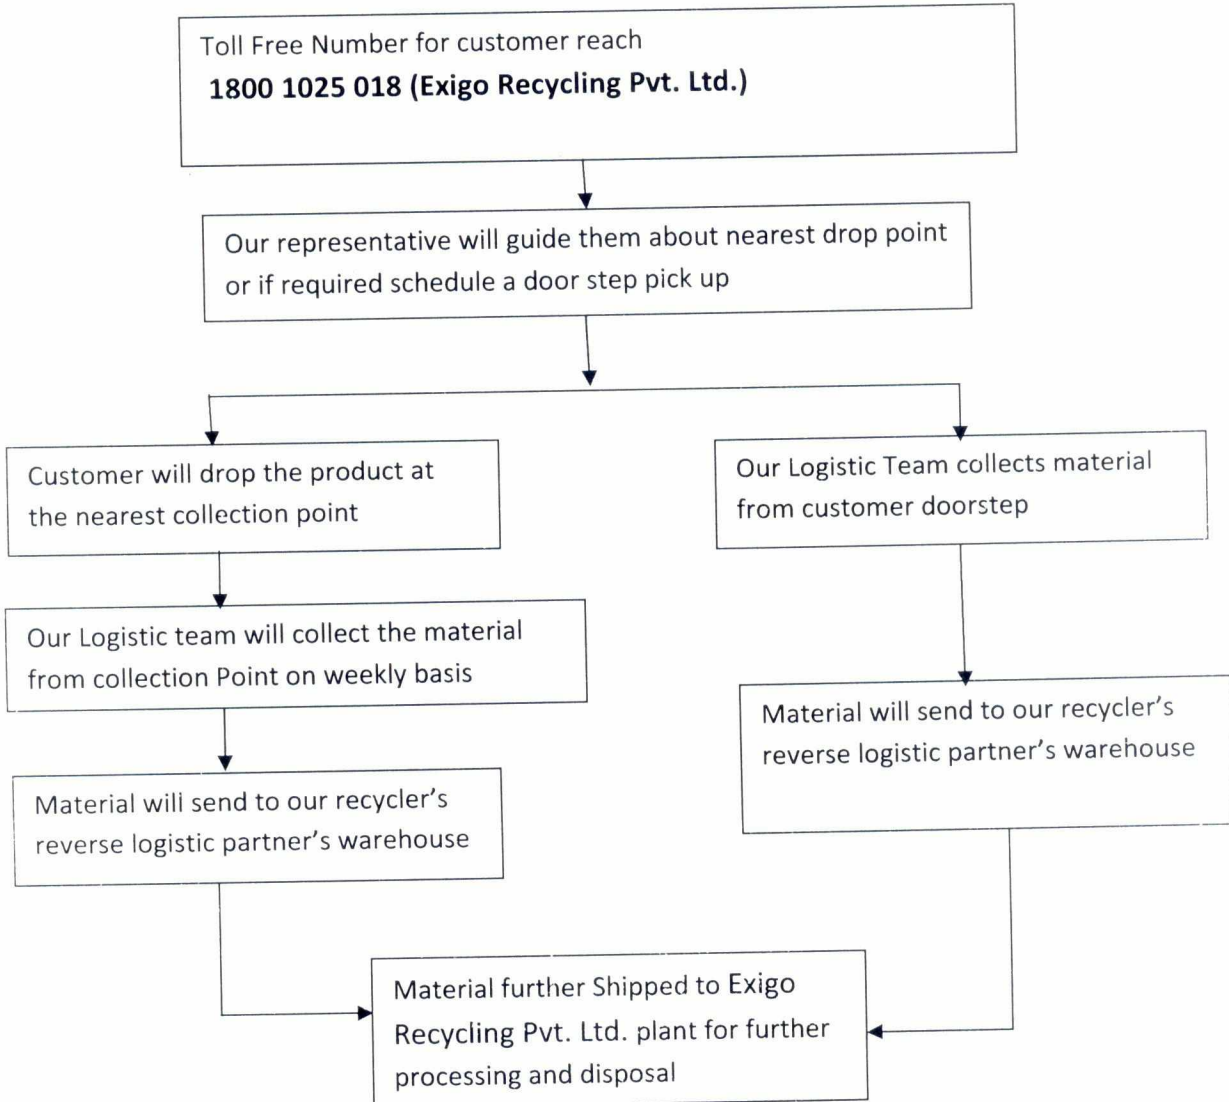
Toll Free Number for customer reach
1800 1025 018 (Exigo Recycling Pvt. Ltd.)

Our representative will guide them about nearest drop point or if required schedule a door step pick up

Customer will drop the product at the nearest collection point

Our Logistic team will collect the material from collection Point on weekly basis

Material will send to our recycler's reverse logistic partner's warehouse

Our Logistic Team collects material from customer doorstep

Material will send to our recycler's reverse logistic partner's warehouse

Material further Shipped to Exigo Recycling Pvt. Ltd. plant for further processing and disposal